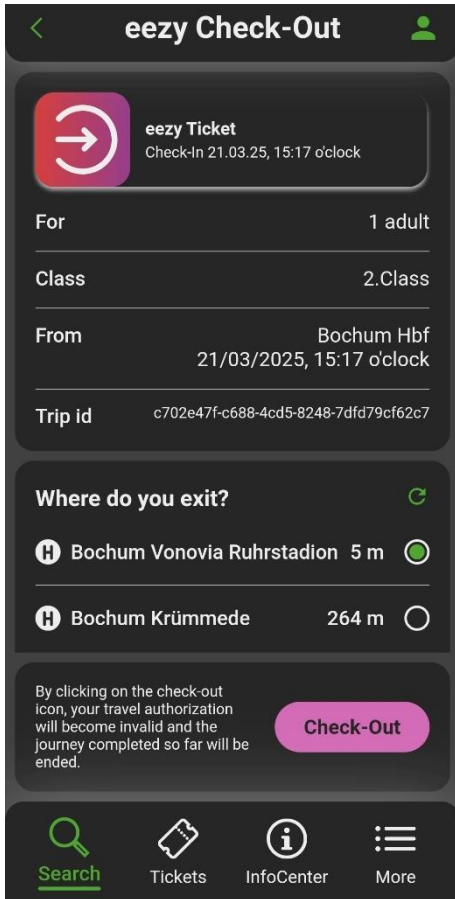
eezy Check-Out

eezy Ticket
Check-In 21.03.25, 15:17 o'clock

| | |
|---|---|
| For | 1 adult |
| Class | 2.Class |
| From | Bochum Hbf 21/03/2025, 15:17 o'clock |
| Trip id | c702e47f-c688-4cd5-8248-7dfd79cf62c7 |

Where do you exit?

H Bochum Vonovia Ruhrstadion 5 m

H Bochum Krümmede 264 m

By clicking on the check-out icon, your travel authorization will become invalid and the journey completed so far will be ended.

Check-Out

Search
Tickets
InfoCenter
More